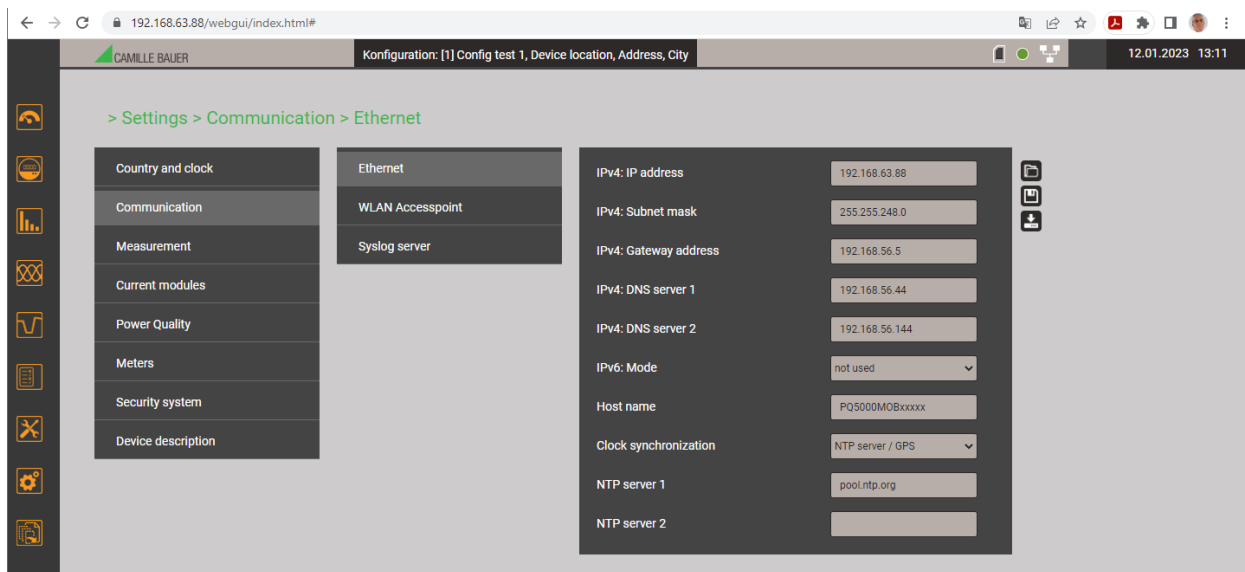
192.168.63.88/webgui/index.html#

CAMILLE BAUER

Konfiguration: [1] Config test 1, Device location, Address, City

12.01.2023 13:11

> Settings > Communication > Ethernet

Country and clock
Communication
Measurement
Current modules
Power Quality
Meters
Security system
Device description

Ethernet
WLAN Accesspoint
Syslog server

| | |
|---|---|
| IPv4: IP address | 192.168.63.88 |
| IPv4: Subnet mask | 255.255.248.0 |
| IPv4: Gateway address | 192.168.56.5 |
| IPv4: DNS server 1 | 192.168.56.44 |
| IPv4: DNS server 2 | 192.168.56.144 |
| IPv6: Mode | not used |
| Host name | PQ5000MOBxxxxx |
| Clock synchronization | NTP server / GPS |
| NTP server 1 | pool.ntp.org |
| NTP server 2 | |